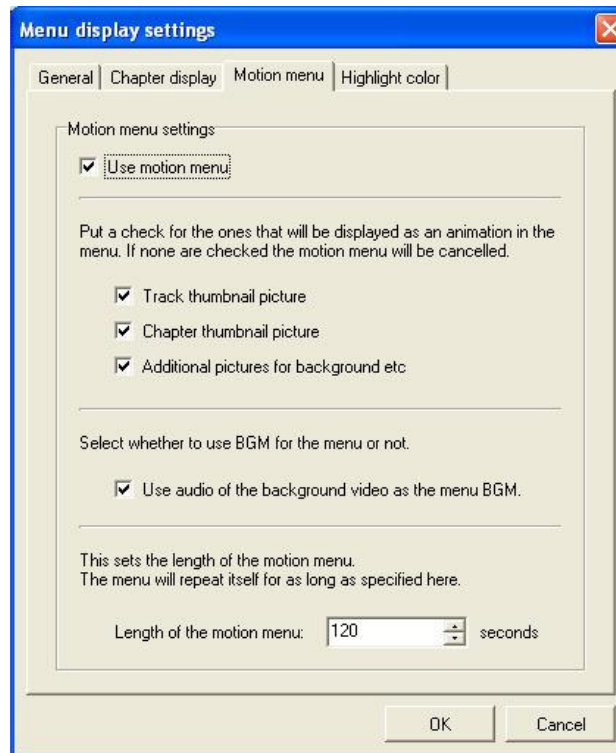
Menu display settings

General | Chapter display | Motion menu | Highlight color

Motion menu settings

Use motion menu

Put a check for the ones that will be displayed as an animation in the menu. If none are checked the motion menu will be cancelled.

Track thumbnail picture

Chapter thumbnail picture

Additional pictures for background etc

Select whether to use BGM for the menu or not.

Use audio of the background video as the menu BGM.

This sets the length of the motion menu.
The menu will repeat itself for as long as specified here.

Length of the motion menu: 120 seconds

OK

Cancel